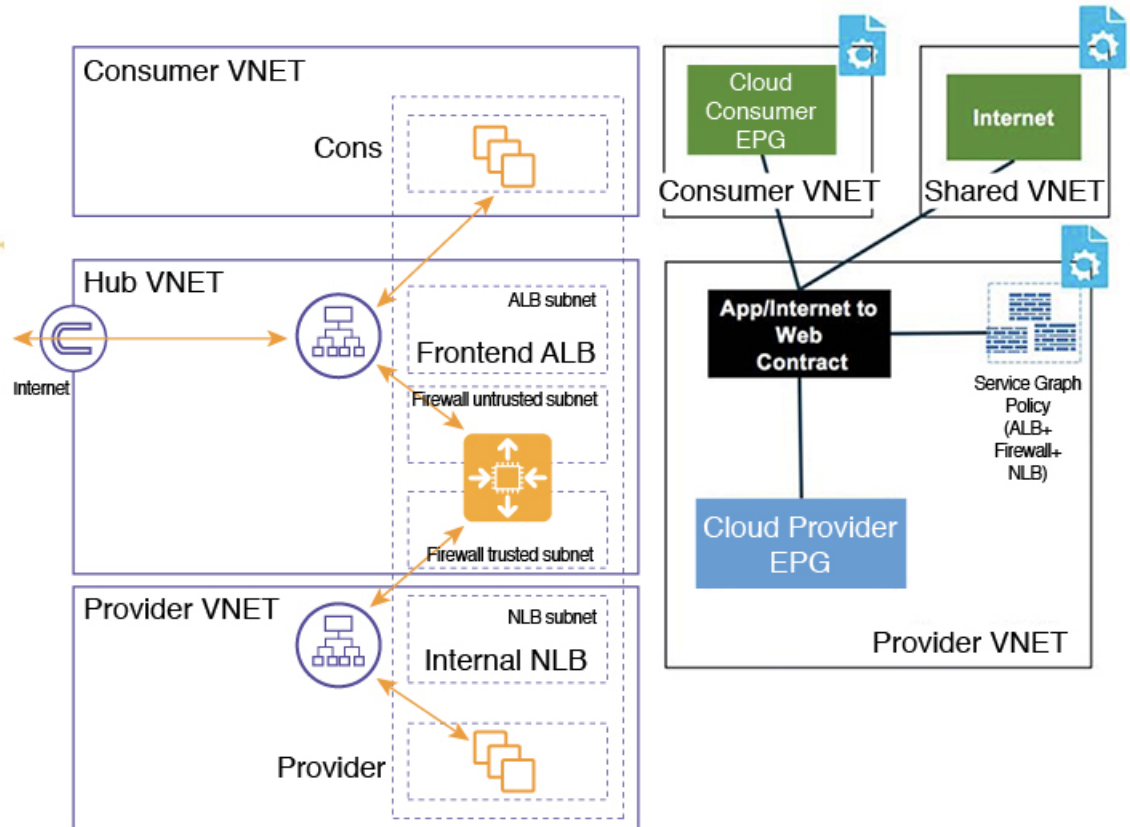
Consumer VNET

Cons

Hub VNET

ALB subnet

Frontend ALB

Internet

Firewall untrusted subnet

Firewall trusted subnet

Provider VNET

NLB subnet

Internal NLB

Provider

Cloud Consumer EPG

Consumer VNET

Internet

Shared VNET

App/Internet to Web Contract

Service Graph Policy (ALB+ Firewall+ NLB)

Cloud Provider EPG

Provider VNET